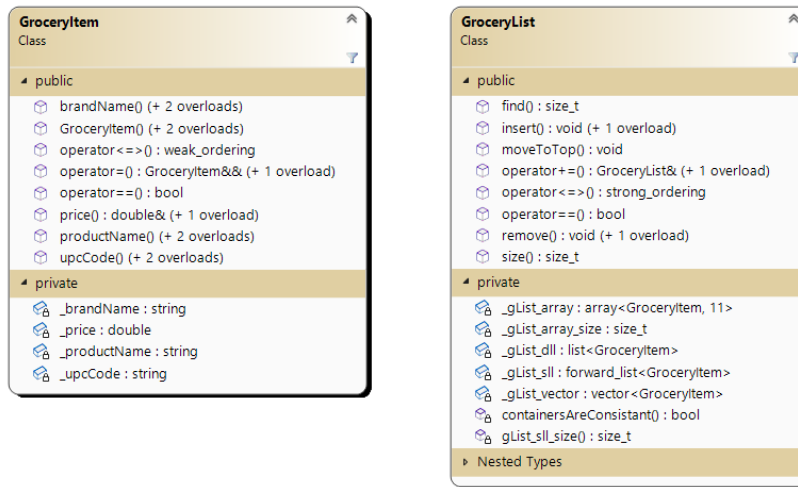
GroceryItem
Class

public
brandName() (+ 2 overloads)
GroceryItem() (+ 2 overloads)
operator<=>() : weak_ordering
operator=() : GroceryItem&& (+ 1 overload)
operator==() : bool
price() : double& (+ 1 overload)
productName() (+ 2 overloads)
upcCode() (+ 2 overloads)

private
_brandName : string
_price : double
_productName : string
_upcCode : string

GroceryList
Class

public
find() : size_t
insert() : void (+ 1 overload)
moveToTop() : void
operator+=() : GroceryList& (+ 1 overload)
operator<=>() : strong_ordering
operator==() : bool
remove() : void (+ 1 overload)
size() : size_t

private
_gList_array : array<GroceryItem, 11>
_gList_array_size : size_t
_gList_dll : list<GroceryItem>
_gList_sll : forward_list<GroceryItem>
_gList_vector : vector<GroceryItem>
containersAreConsistant() : bool
gList_sll_size() : size_t

Nested Types